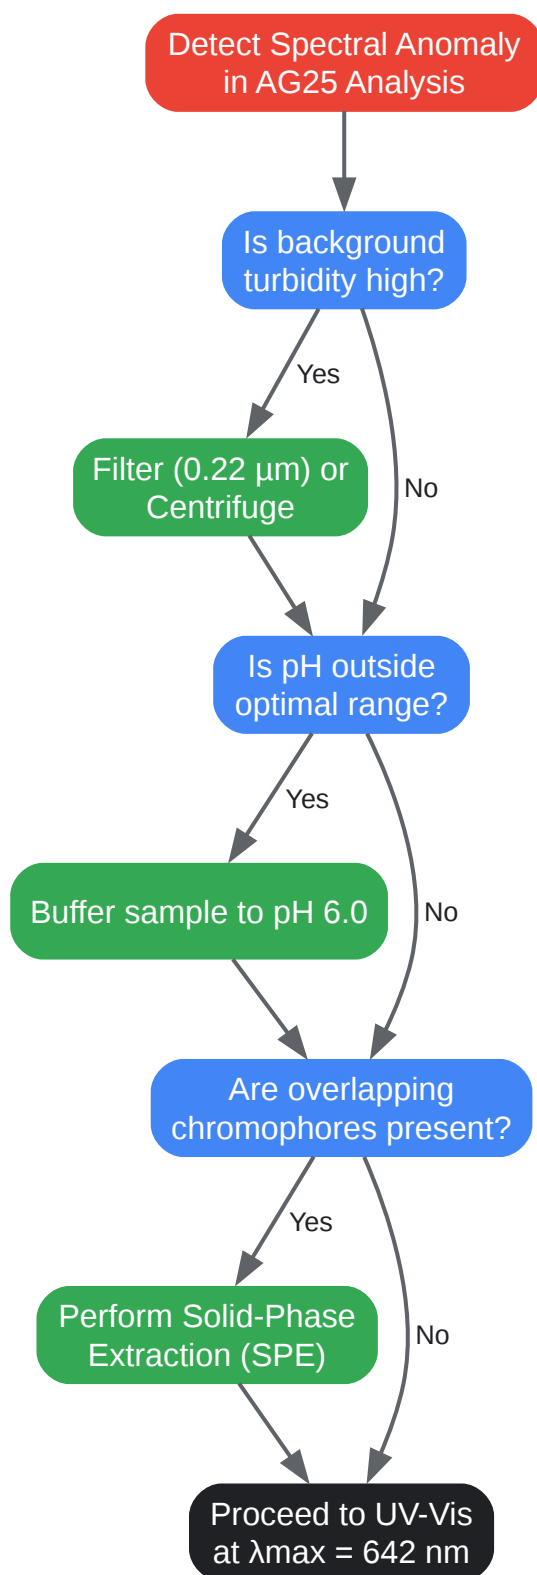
Detect Spectral Anomaly in AG25 Analysis

Is background turbidity high?

Yes

No

Filter (0.22 µm) or Centrifuge

Is pH outside optimal range?

Yes

No

Buffer sample to pH 6.0

Are overlapping chromophores present?

Yes

No

Perform Solid-Phase Extraction (SPE)

Proceed to UV-Vis at λmax = 642 nm